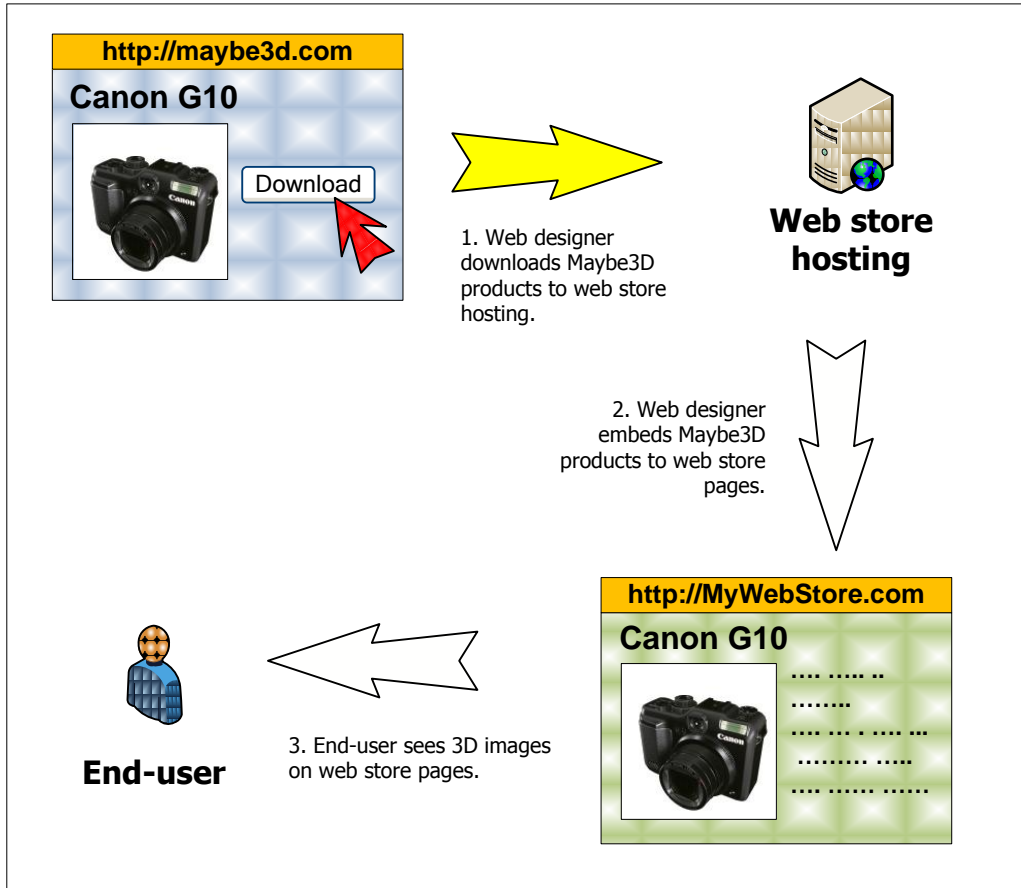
http://maybe3d.com

Canon G10

Canon

Download

1. Web designer downloads Maybe3D products to web store hosting.

Web store hosting

2. Web designer embeds Maybe3D products to web store pages.

http://MyWebStore.com

Canon G10

Canon

…. ….. ..
……..
…. … . …. …
……… …..
…. …… ……

3. End-user sees 3D images on web store pages.

End-user